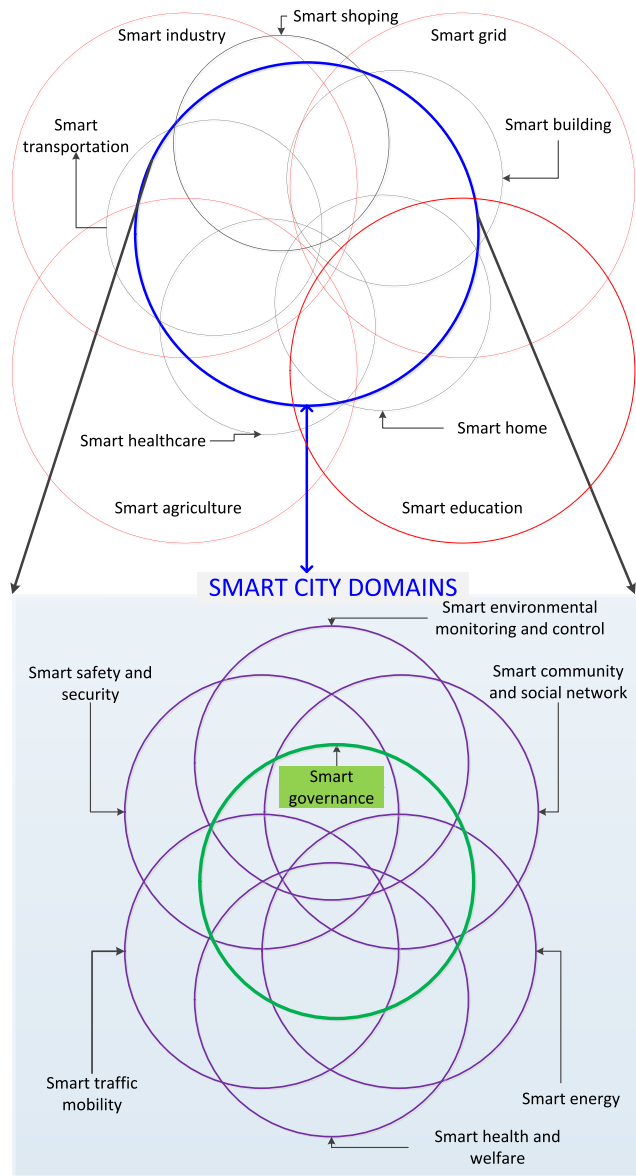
Smart shoping

Smart industry

Smart grid

Smart transportation

Smart building

Smart healthcare

Smart home

Smart agriculture

Smart education

SMART CITY DOMAINS

Smart environmental monitoring and control

Smart safety and security

Smart community and social network

Smart governance

Smart traffic mobility

Smart energy

Smart health and welfare